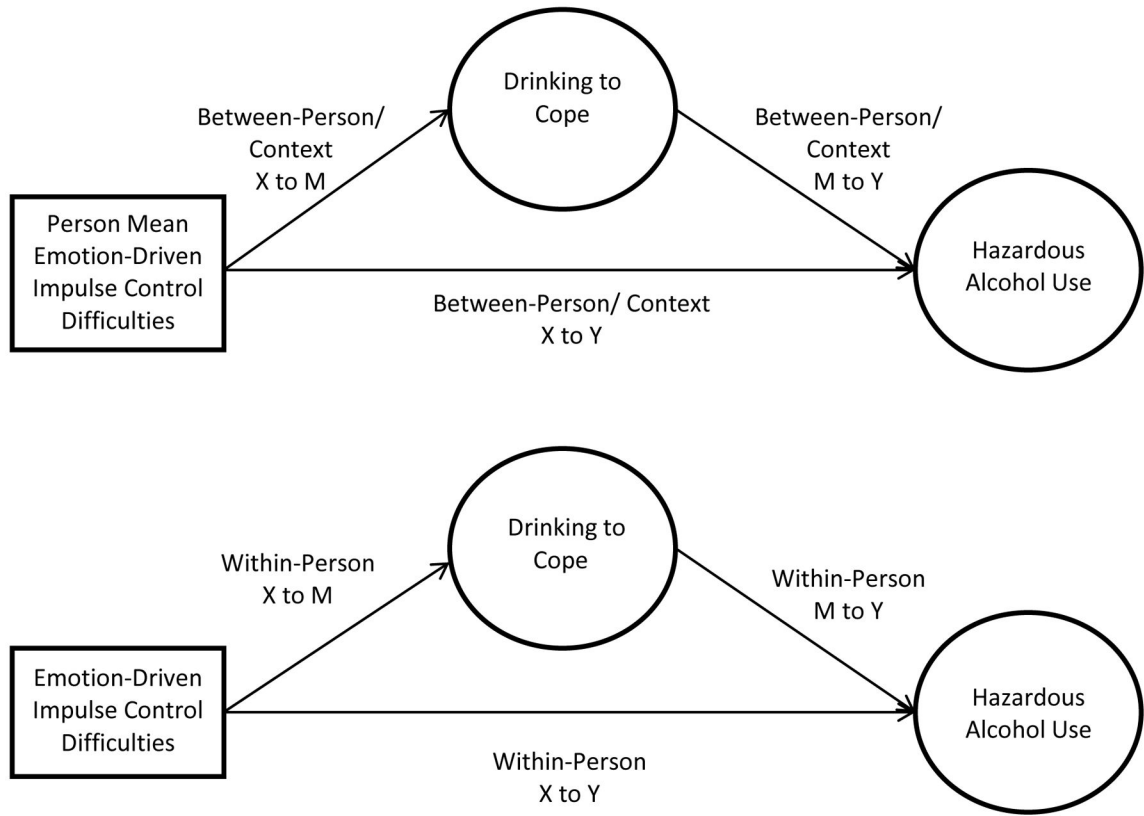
Drinking to Cope

Between-Person/ Context X to M

Between-Person/ Context M to Y

Person Mean Emotion-Driven Impulse Control Difficulties

Hazardous Alcohol Use

Between-Person/ Context X to Y

Drinking to Cope

Within-Person X to M

Within-Person M to Y

Emotion-Driven Impulse Control Difficulties

Hazardous Alcohol Use

Within-Person X to Y